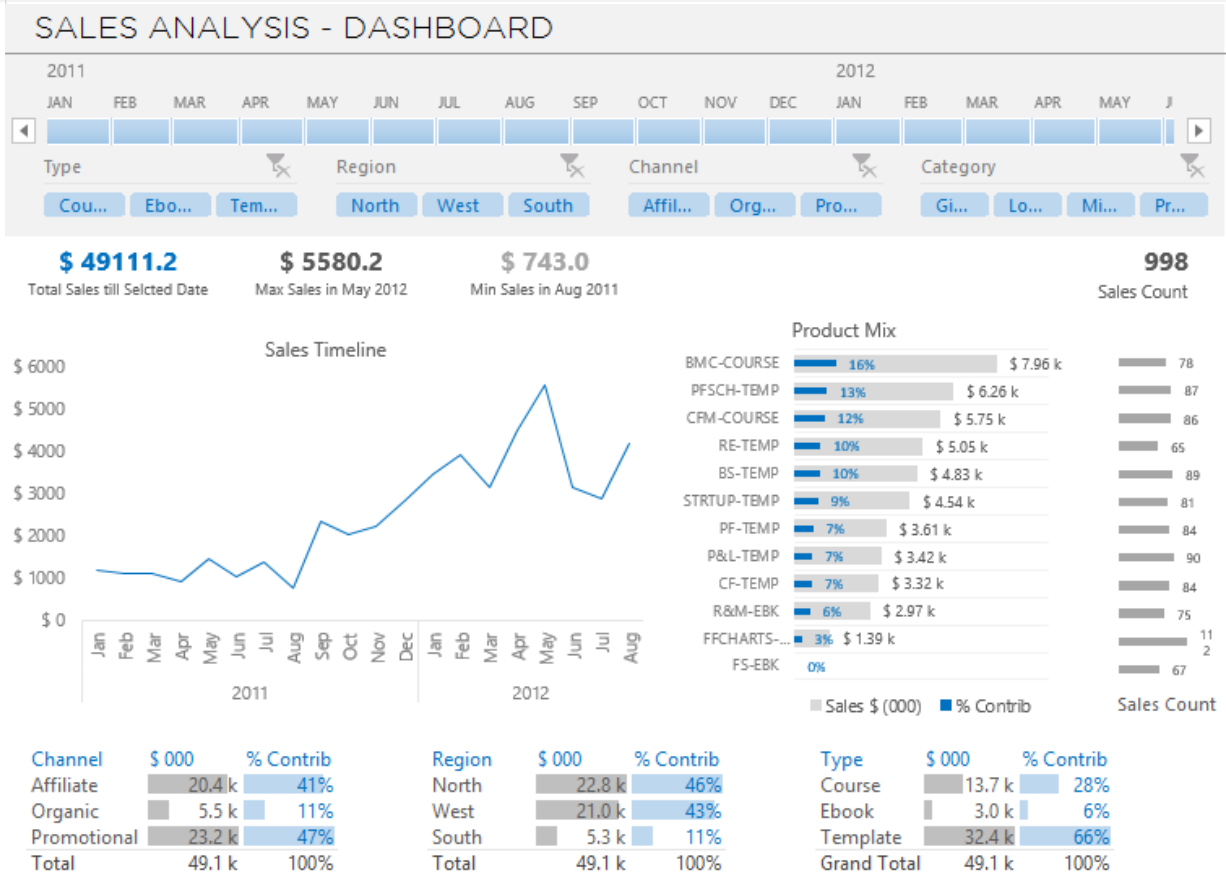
SALES ANALYSIS - DASHBOARD

2011

2012

JAN FEB MAR APR MAY JUN JUL AUG SEP OCT NOV DEC JAN FEB MAR APR MAY J

Type

Cou... Ebo... Tem...

Region

North West South

Channel

Affil... Org... Pro...

Category

Gi... Lo... Mi... Pr...

$ 49111.2
Total Sales till Selcted Date

$ 5580.2
Max Sales in May 2012

$ 743.0
Min Sales in Aug 2011

998
Sales Count

Sales Timeline

$ 6000
$ 5000
$ 4000
$ 3000
$ 2000
$ 1000
$ 0

Jan Feb Mar Apr May Jun Jul Aug Sep Oct Nov Dec Jan Feb Mar Apr May Jun Jul Aug

2011 2012

Product Mix

| Product | % Contrib | Sales | Sales Count |
|---|---|---|---|
| BMC-COURSE | 16% | $ 7.96 k | 78 |
| PFSCH-TEMP | 13% | $ 6.26 k | 87 |
| CFM-COURSE | 12% | $ 5.75 k | 86 |
| RE-TEMP | 10% | $ 5.05 k | 65 |
| BS-TEMP | 10% | $ 4.83 k | 89 |
| STRTUP-TEMP | 9% | $ 4.54 k | 81 |
| PF-TEMP | 7% | $ 3.61 k | 84 |
| P&L-TEMP | 7% | $ 3.42 k | 90 |
| CF-TEMP | 7% | $ 3.32 k | 84 |
| R&M-EBK | 6% | $ 2.97 k | 75 |
| FFCHARTS-... | 3% | $ 1.39 k | 11 2 |
| FS-EBK | 0% | | 67 |

Sales $ (000) % Contrib

Sales Count

| Channel | $ 000 | % Contrib |
|---|---|---|
| Affiliate | 20.4 k | 41% |
| Organic | 5.5 k | 11% |
| Promotional | 23.2 k | 47% |
| Total | 49.1 k | 100% |

| Region | $ 000 | % Contrib |
|---|---|---|
| North | 22.8 k | 46% |
| West | 21.0 k | 43% |
| South | 5.3 k | 11% |
| Total | 49.1 k | 100% |

| Type | $ 000 | % Contrib |
|---|---|---|
| Course | 13.7 k | 28% |
| Ebook | 3.0 k | 6% |
| Template | 32.4 k | 66% |
| Grand Total | 49.1 k | 100% |